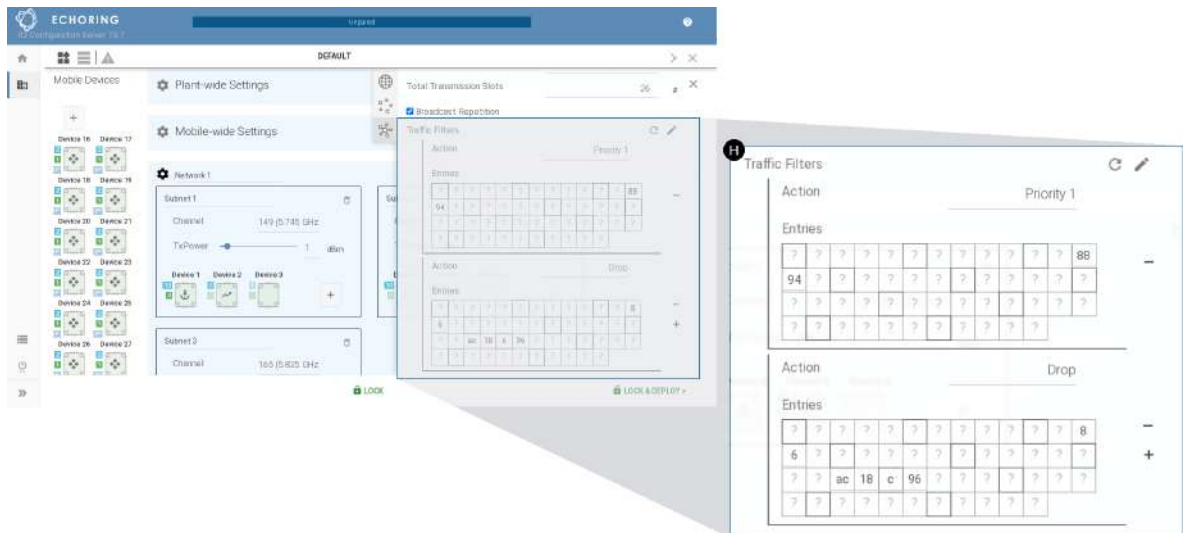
ECHORING

Unpaid

DEFAULT

Mobile Devices

+

Device 16 Device 17
Device 18 Device 19
Device 20 Device 21
Device 22 Device 23
Device 24 Device 25
Device 26 Device 27

Plant-wide Settings

Mobile-wide Settings

Network 1

Subnet 1

Channel 149 (5.745 GHz

TxPower 1 dBm

Device 1 Device 2 Device 3

+

Subnet 3

Channel 165 (5.825 GHz

LOCK

Total Transmission Slots 26

Broadcast Repetition

LOCK & DEPLOY >

H

Traffic Filters

Action Priority 1

Entries

| ? | ? | ? | ? | ? | ? | ? | ? | ? | ? | ? | 88 |
|---|---|---|---|---|---|---|---|---|---|---|---|
| 94 | ? | ? | ? | ? | ? | ? | ? | ? | ? | ? | ? |
| ? | ? | ? | ? | ? | ? | ? | ? | ? | ? | ? | ? |
| ? | ? | ? | ? | ? | ? | ? | ? | ? | ? | | |

−

Action Drop

Entries

| ? | ? | ? | ? | ? | ? | ? | ? | ? | ? | ? | 8 |
|---|---|---|---|---|---|---|---|---|---|---|---|
| 6 | ? | ? | ? | ? | ? | ? | ? | ? | ? | ? | ? |
| ? | ? | ac | 18 | c | 96 | ? | ? | ? | ? | ? | ? |
| ? | ? | ? | ? | ? | ? | ? | ? | ? | ? | | |

−

+